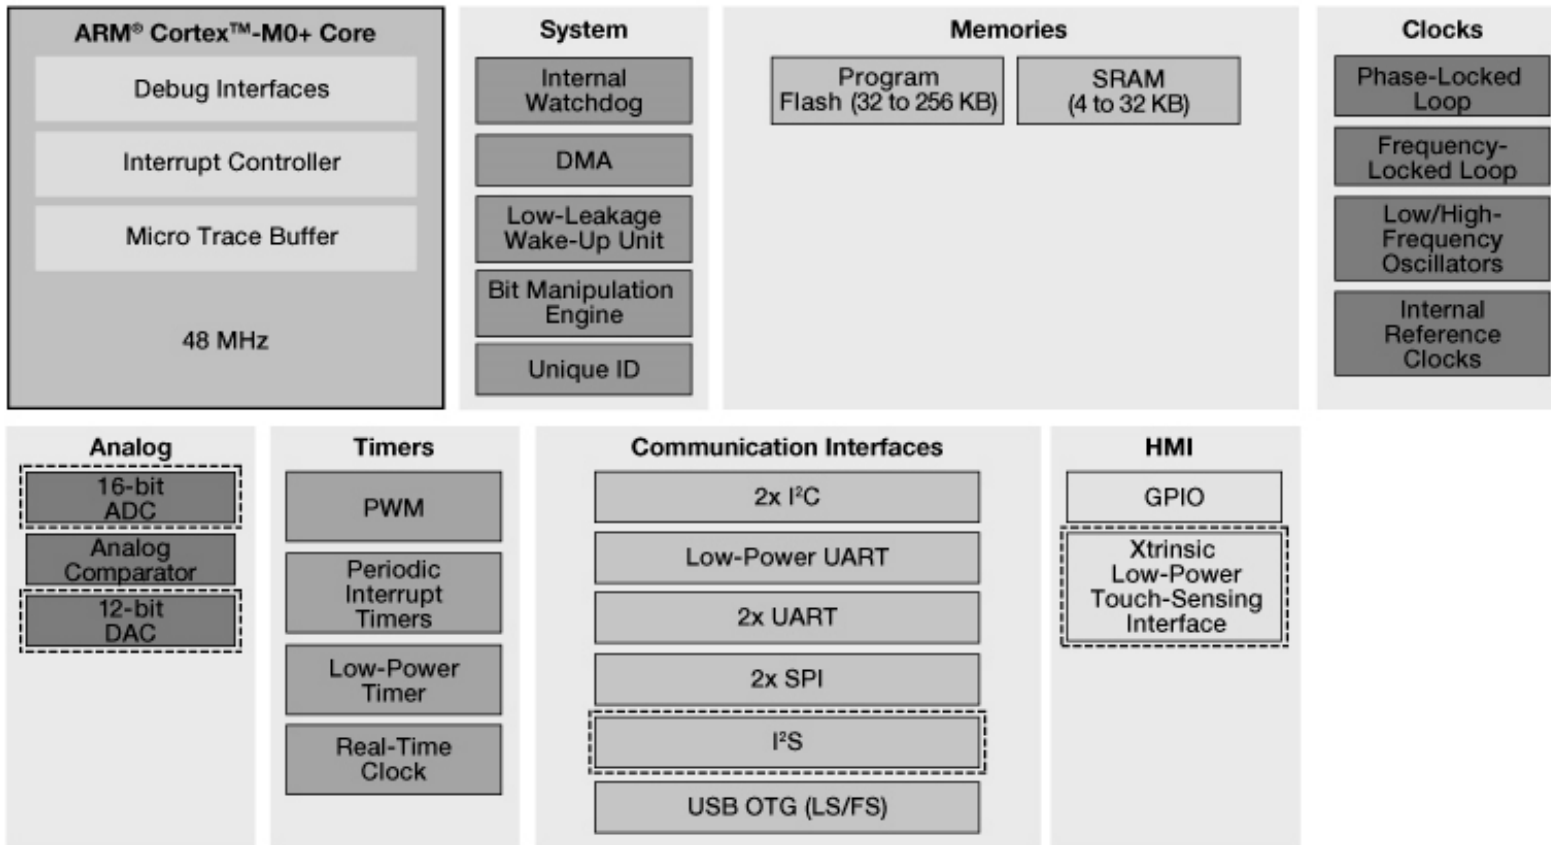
ARM® Cortex™-M0+ Core

Debug Interfaces

Interrupt Controller

Micro Trace Buffer

48 MHz

System

Internal Watchdog

DMA

Low-Leakage Wake-Up Unit

Bit Manipulation Engine

Unique ID

Memories

Program Flash (32 to 256 KB)

SRAM (4 to 32 KB)

Clocks

Phase-Locked Loop

Frequency-Locked Loop

Low/High-Frequency Oscillators

Internal Reference Clocks

Analog

16-bit ADC

Analog Comparator

12-bit DAC

Timers

PWM

Periodic Interrupt Timers

Low-Power Timer

Real-Time Clock

Communication Interfaces

2x I$^2$C

Low-Power UART

2x UART

2x SPI

I$^2$S

USB OTG (LS/FS)

HMI

GPIO

Xtrinsic Low-Power Touch-Sensing Interface